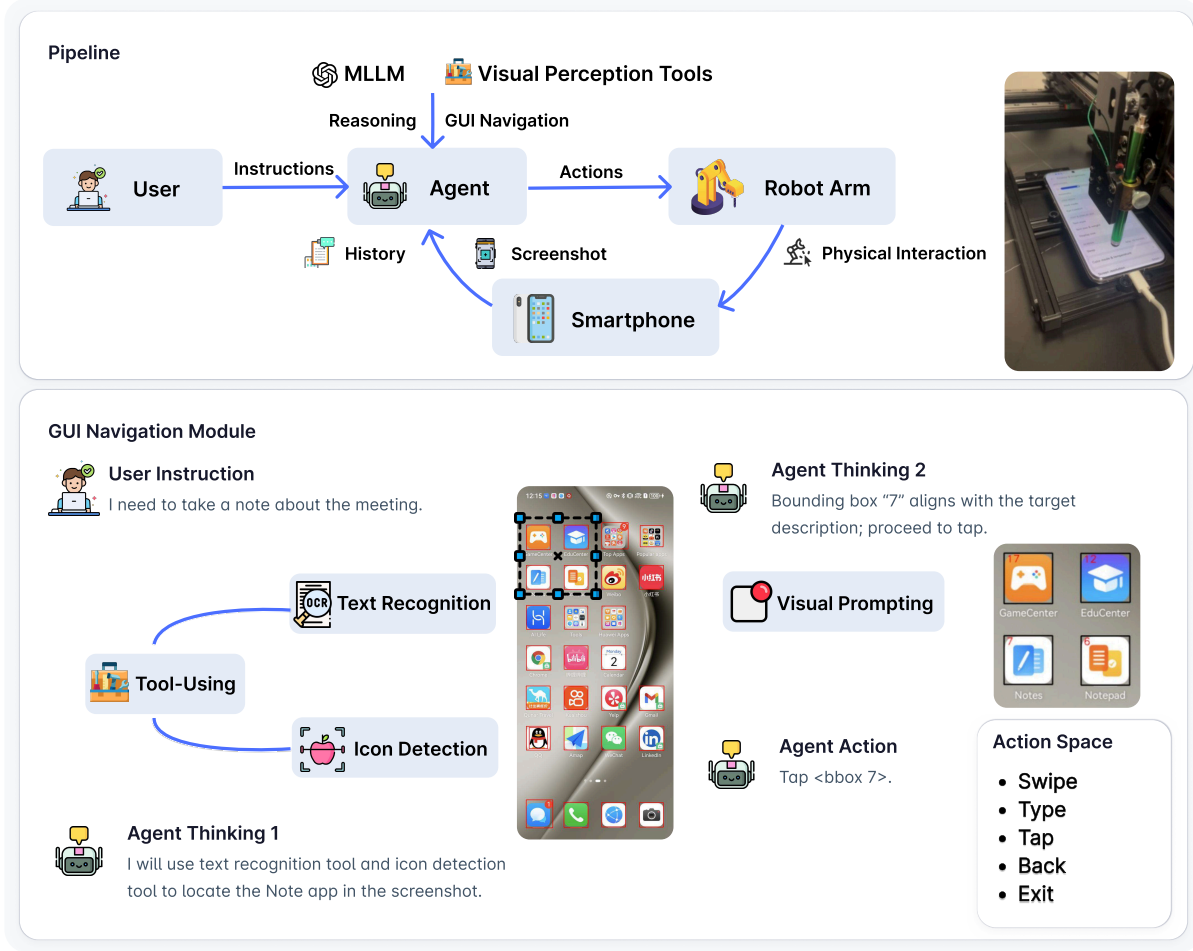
Pipeline

MLLM

Visual Perception Tools

Reasoning

GUI Navigation

User

Instructions

Agent

Actions

Robot Arm

History

Screenshot

Physical Interaction

Smartphone

GUI Navigation Module

User Instruction

I need to take a note about the meeting.

Agent Thinking 2

Bounding box “7” aligns with the target description; proceed to tap.

Text Recognition

OCR

Visual Prompting

Tool-Using

Icon Detection

GameCenter

EduCenter

Notes

Notepad

Agent Action

Tap <bbox 7>.

Action Space

- Swipe
- Type
- Tap
- Back
- Exit

Agent Thinking 1

I will use text recognition tool and icon detection tool to locate the Note app in the screenshot.